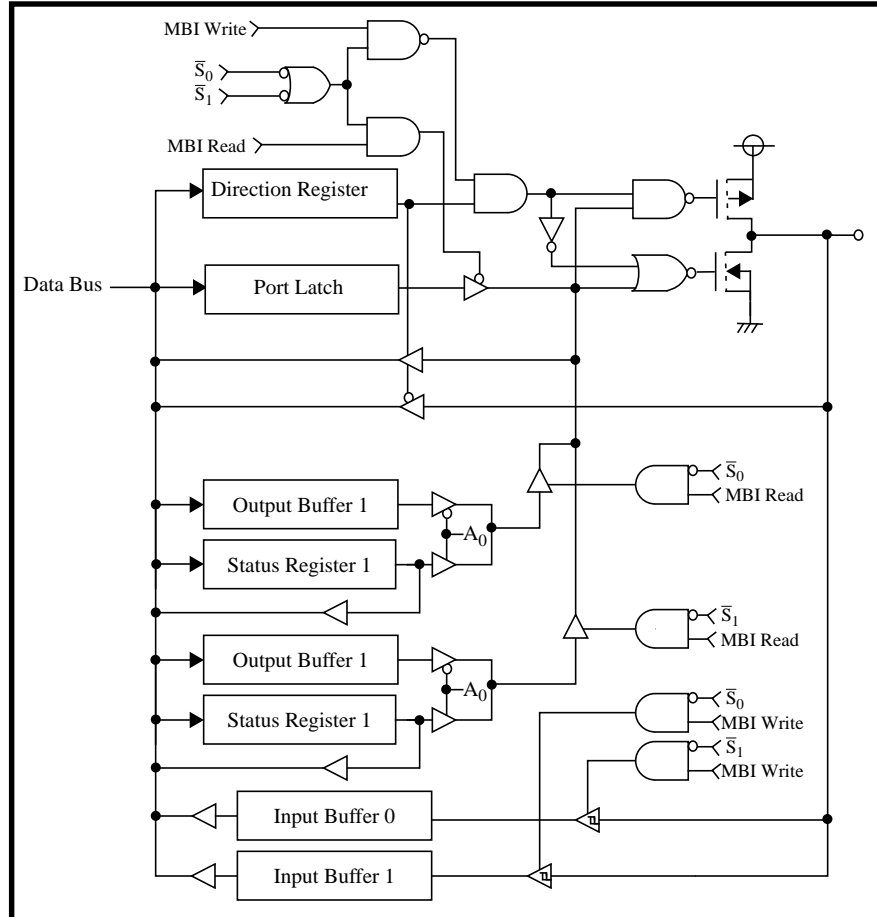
MBI Write

$\overline{S}_0$

$\overline{S}_1$

MBI Read

Direction Register

Data Bus

Port Latch

Output Buffer 1

$A_0$

Status Register 1

$\overline{S}_0$

MBI Read

$\overline{S}_1$

MBI Read

Output Buffer 1

$A_0$

Status Register 1

$\overline{S}_0$

MBI Write

$\overline{S}_1$

MBI Write

Input Buffer 0

Input Buffer 1